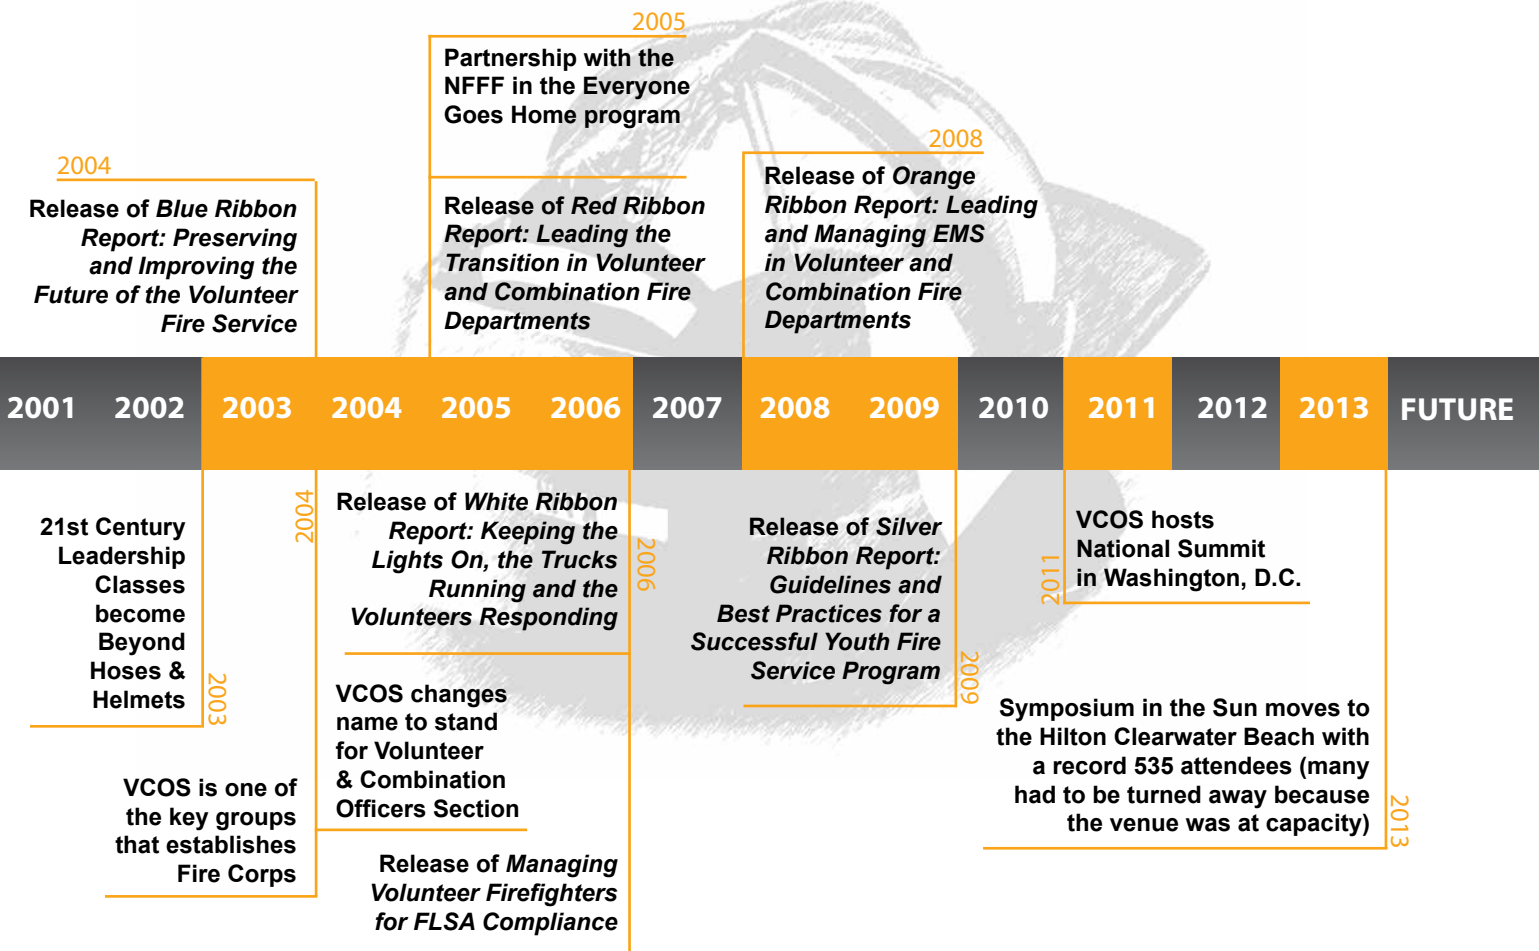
2005
Partnership with the NFFF in the Everyone Goes Home program

2004
Release of *Blue Ribbon Report: Preserving and Improving the Future of the Volunteer Fire Service*

Release of *Red Ribbon Report: Leading the Transition in Volunteer and Combination Fire Departments*

2008
Release of *Orange Ribbon Report: Leading and Managing EMS in Volunteer and Combination Fire Departments*

2001 2002 2003 2004 2005 2006 2007 2008 2009 2010 2011 2012 2013 FUTURE

21st Century Leadership Classes become Beyond Hoses & Helmets
2003

2004
Release of *White Ribbon Report: Keeping the Lights On, the Trucks Running and the Volunteers Responding*
2006

Release of *Silver Ribbon Report: Guidelines and Best Practices for a Successful Youth Fire Service Program*
2009

2011
VCOS hosts National Summit in Washington, D.C.

VCOS changes name to stand for Volunteer & Combination Officers Section

Symposium in the Sun moves to the Hilton Clearwater Beach with a record 535 attendees (many had to be turned away because the venue was at capacity)
2013

VCOS is one of the key groups that establishes Fire Corps

Release of *Managing Volunteer Firefighters for FLSA Compliance*